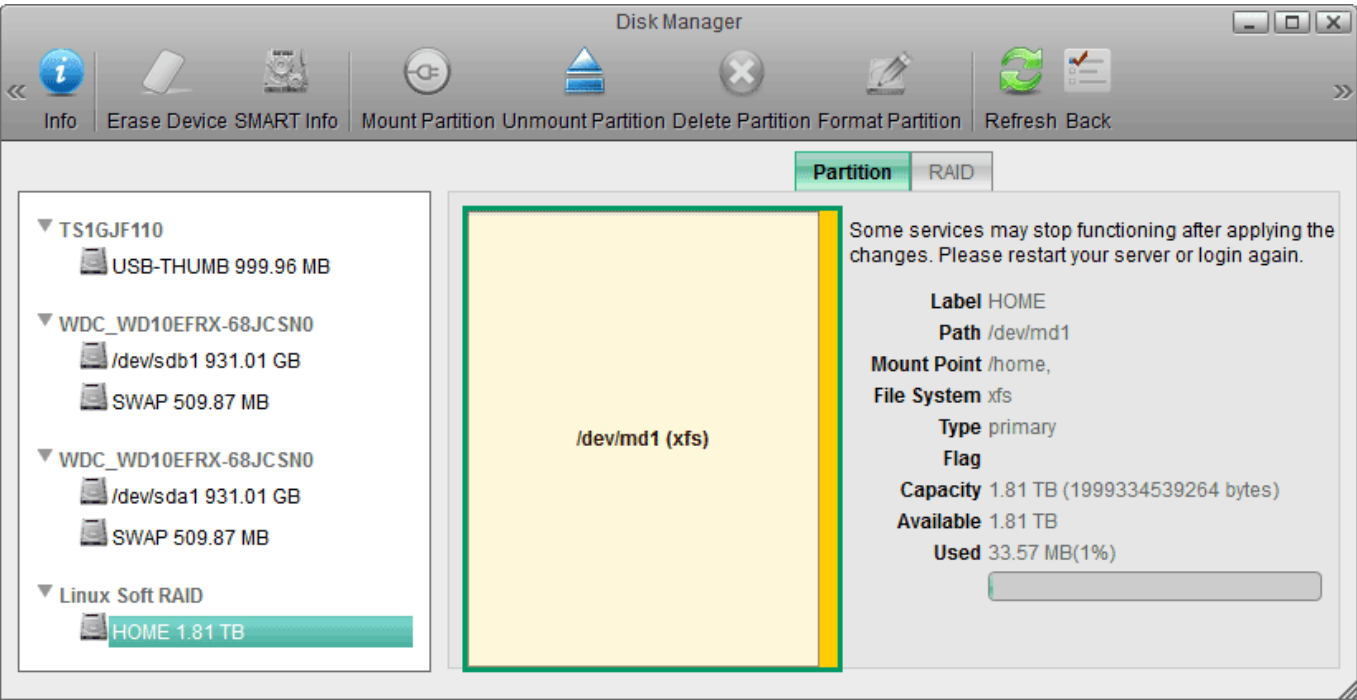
Disk Manager

Info | Erase Device | SMART Info | Mount Partition | Unmount Partition | Delete Partition | Format Partition | Refresh | Back

Partition | RAID

TS1GJF110
USB-THUMB 999.96 MB
WDC_WD10EFRX-68JCSN0
/dev/sdb1 931.01 GB
SWAP 509.87 MB
WDC_WD10EFRX-68JCSN0
/dev/sda1 931.01 GB
SWAP 509.87 MB
Linux Soft RAID
HOME 1.81 TB

/dev/md1 (xfs)

Some services may stop functioning after applying the changes. Please restart your server or login again.

Label HOME
Path /dev/md1
Mount Point /home,
File System xfs
Type primary
Flag
Capacity 1.81 TB (1999334539264 bytes)
Available 1.81 TB
Used 33.57 MB(1%)